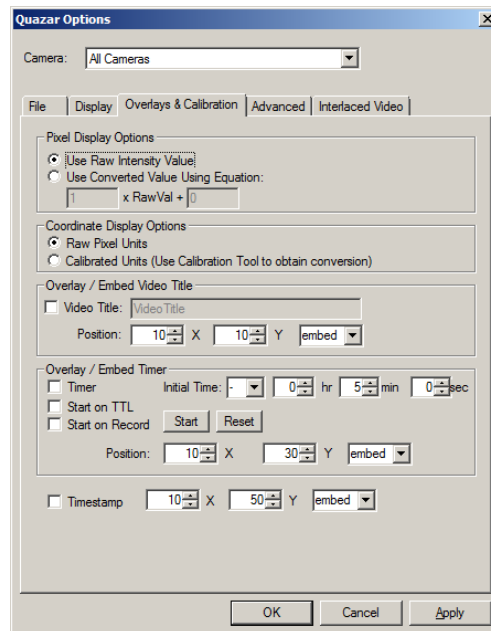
Quazar Options

Camera: All Cameras

File | Display | Overlays & Calibration | Advanced | Interlaced Video

Pixel Display Options
Use Raw Intensity Value
Use Converted Value Using Equation:
1 x RawVal + 0

Coordinate Display Options
Raw Pixel Units
Calibrated Units (Use Calibration Tool to obtain conversion)

Overlay / Embed Video Title
Video Title: VideoTitle
Position: 10 X 10 Y embed

Overlay / Embed Timer
Timer
Initial Time: - 0 hr 5 min 0 sec
Start on TTL
Start on Record
Start
Reset
Position: 10 X 30 Y embed

Timestamp 10 X 50 Y embed

OK
Cancel
Apply